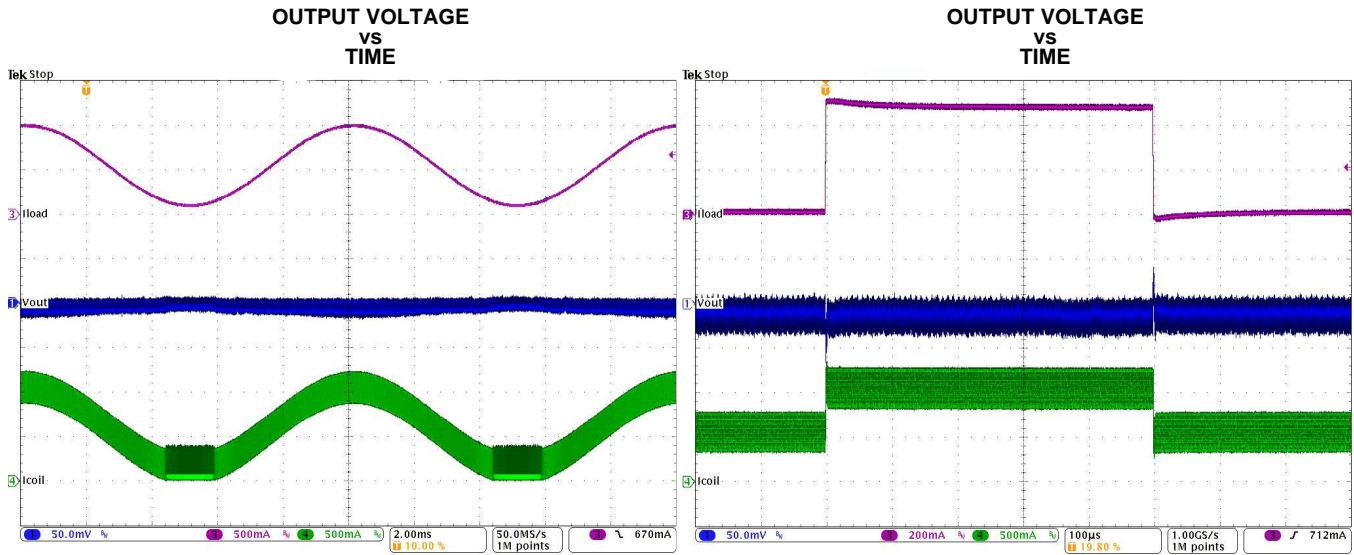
OUTPUT VOLTAGE
vs
TIME

Tek Stop

T

3 Iload

1 Vout

4 Icoil

1 50.0mV

3 500mA

4 500mA

2.00ms
T 10.00 %

50.0MS/s
1M points

3 670mA

OUTPUT VOLTAGE
vs
TIME

Tek Stop

T

3 Iload

1 Vout

4 Icoil

1 50.0mV

3 200mA

4 500mA

100µs
T 19.80 %

1.00GS/s
1M points

3 712mA